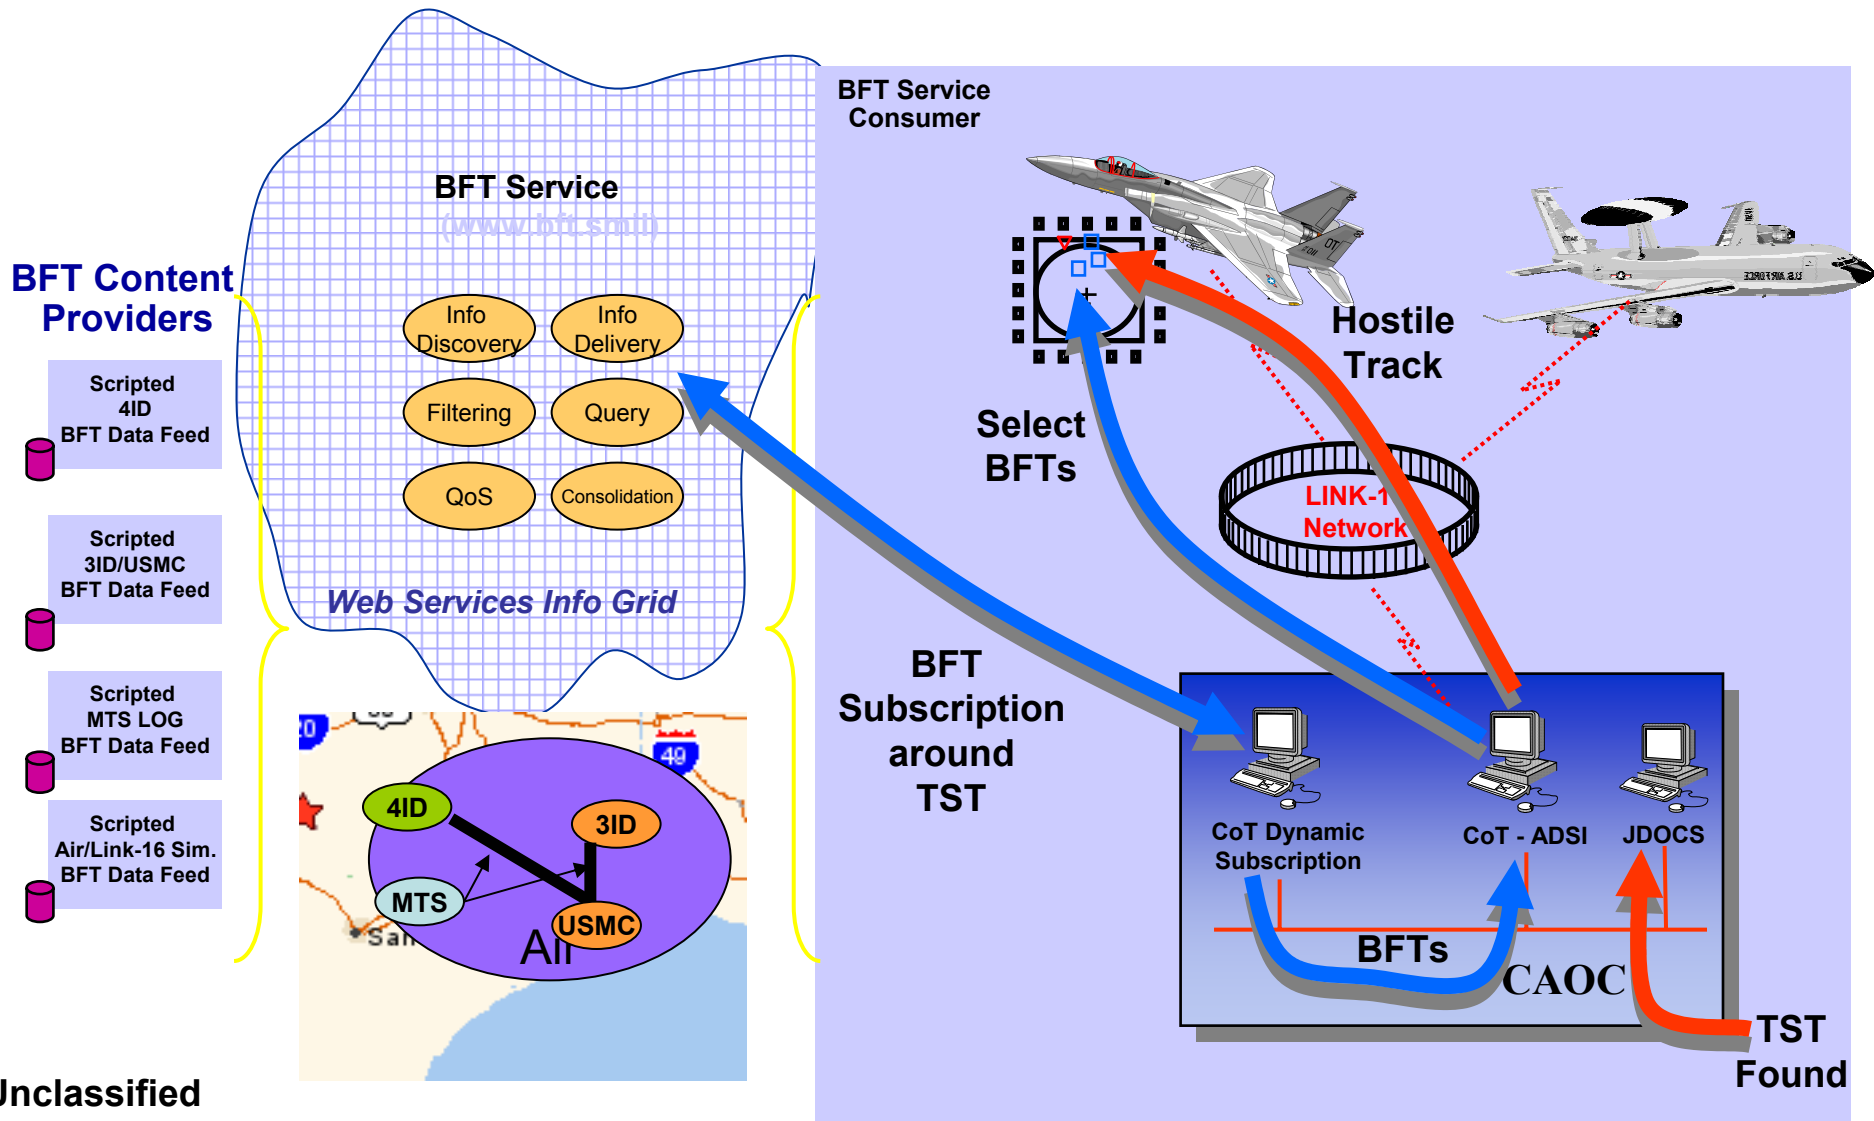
BFT Content Providers

Scripted 4ID BFT Data Feed

Scripted 3ID/USMC BFT Data Feed

Scripted MTS LOG BFT Data Feed

Scripted Air/Link-16 Sim. BFT Data Feed

BFT Service

(www.bft.smil)

Info Discovery

Info Delivery

Filtering

Query

QoS

Consolidation

Web Services Info Grid

4ID

3ID

MTS

USMC

All

40

49

San

BFT Service Consumer

Hostile Track

Select BFTs

LINK-16 Network

BFT Subscription around TST

CoT Dynamic Subscription

CoT - ADSI

JDOCS

BFTs

CAOC

TST Found

Unclassified